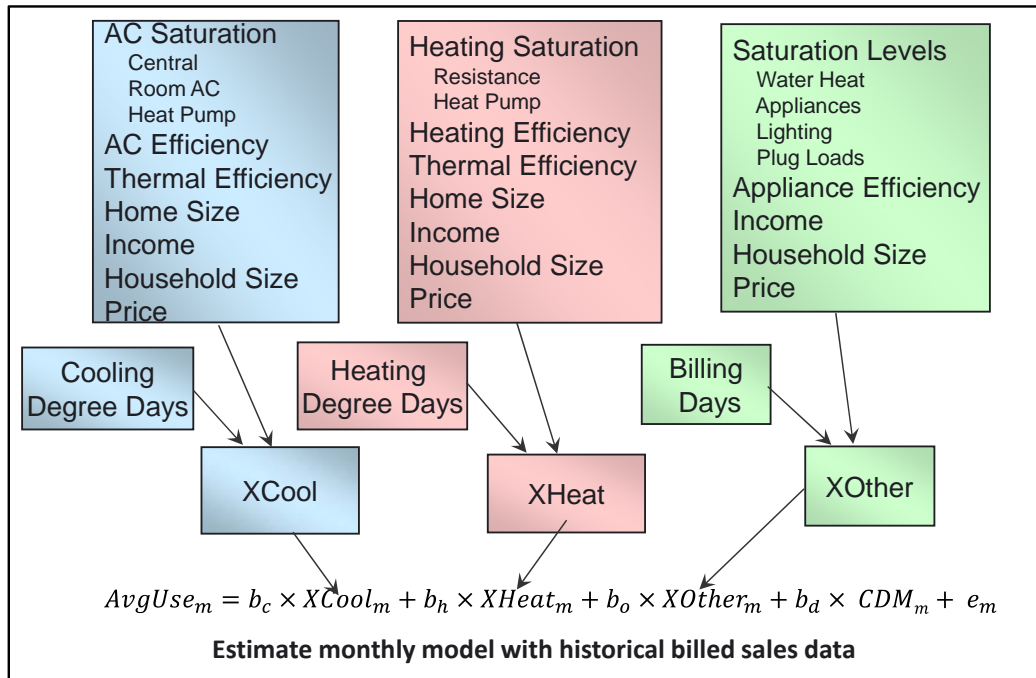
AC Saturation
Central
Room AC
Heat Pump
AC Efficiency
Thermal Efficiency
Home Size
Income
Household Size
Price

Heating Saturation
Resistance
Heat Pump
Heating Efficiency
Thermal Efficiency
Home Size
Income
Household Size
Price

Saturation Levels
Water Heat
Appliances
Lighting
Plug Loads
Appliance Efficiency
Income
Household Size
Price

Cooling Degree Days

Heating Degree Days

Billing Days

XCool

XHeat

XOther

$AvgUse_m = b_c \times XCool_m + b_h \times XHeat_m + b_o \times XOther_m + b_d \times CDM_m + e_m$

Estimate monthly model with historical billed sales data